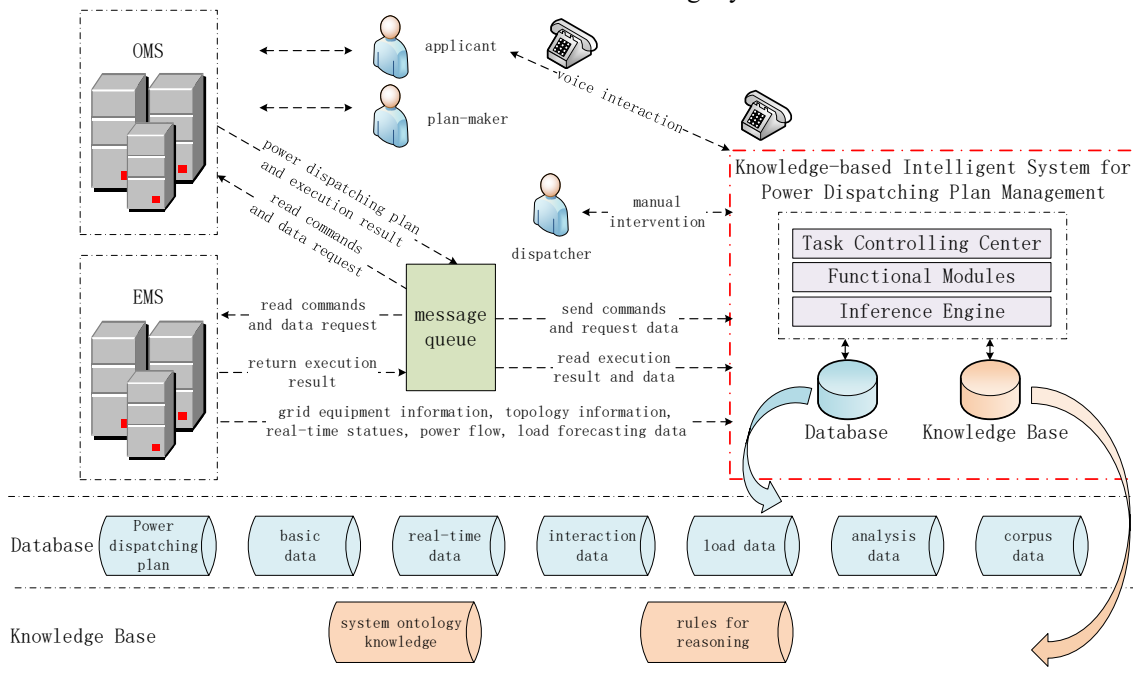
OMS

applicant

plan-maker

voice interaction

power dispatching plan and execution result

read commands and data request

manual intervention

dispatcher

Knowledge-based Intelligent System for Power Dispatching Plan Management

Task Controlling Center

Functional Modules

Inference Engine

EMS

read commands and data request

message queue

send commands and request data

return execution result

read execution result and data

grid equipment information, topology information, real-time statues, power flow, load forecasting data

Database

Knowledge Base

Database

Power dispatching plan

basic data

real-time data

interaction data

load data

analysis data

corpus data

Knowledge Base

system ontology knowledge

rules for reasoning